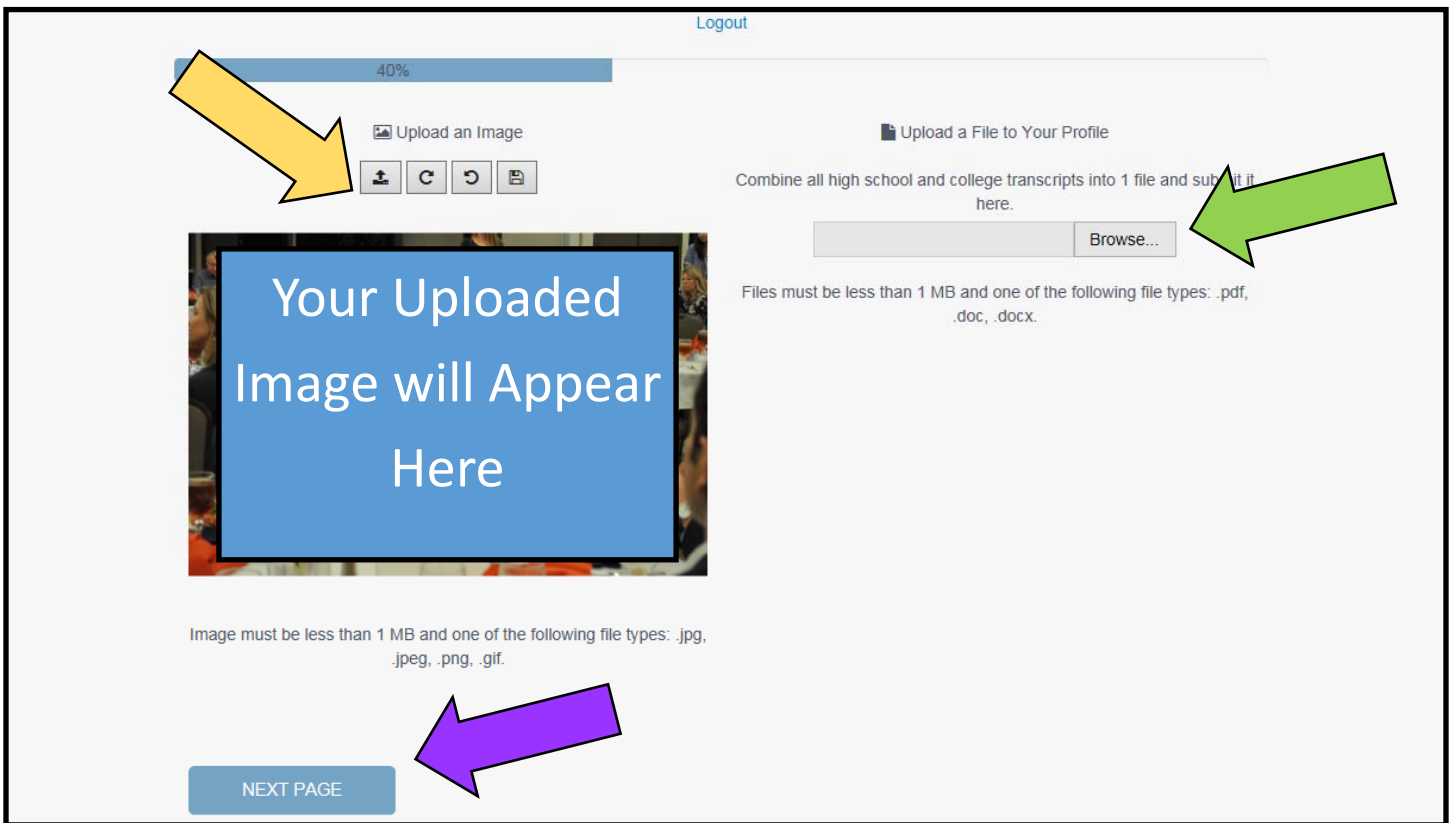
Logout

40%

Upload an Image

Upload a File to Your Profile

Combine all high school and college transcripts into 1 file and sub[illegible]it it here.

Browse...

Files must be less than 1 MB and one of the following file types: .pdf, .doc, .docx.

Your Uploaded Image will Appear Here

Image must be less than 1 MB and one of the following file types: .jpg, .jpeg, .png, .gif.

NEXT PAGE